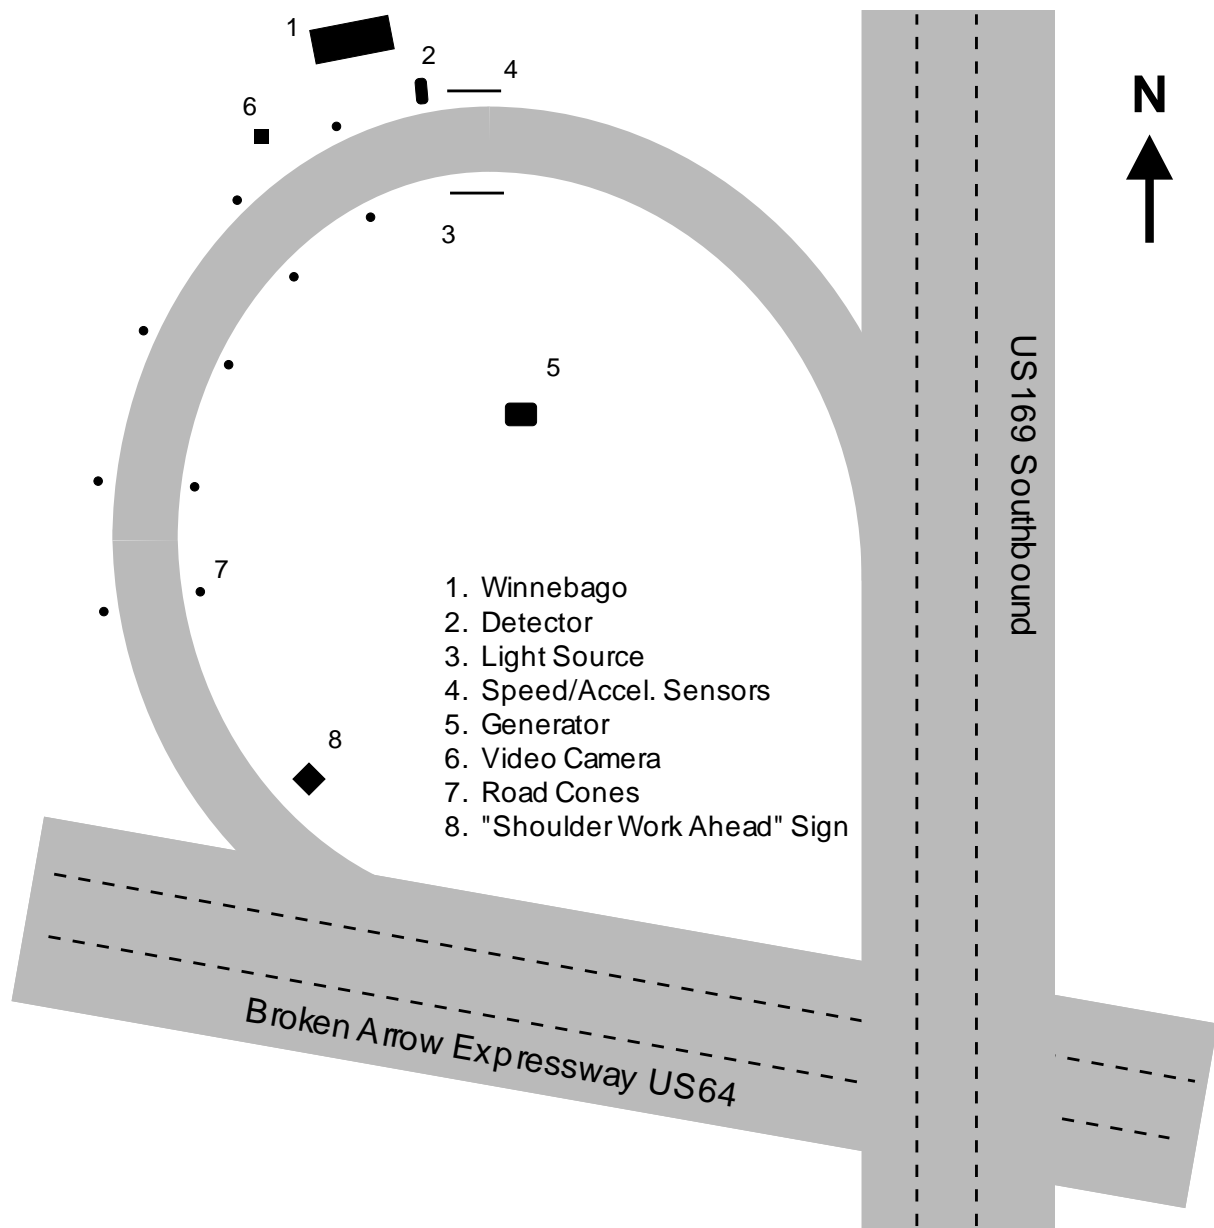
1
2
4
6
N
3
5
US169 Southbound
7
1. Winnebago
2. Detector
3. Light Source
4. Speed/Accel. Sensors
5. Generator
6. Video Camera
7. Road Cones
8. "Shoulder Work Ahead" Sign
8
Broken Arrow Expressway US64